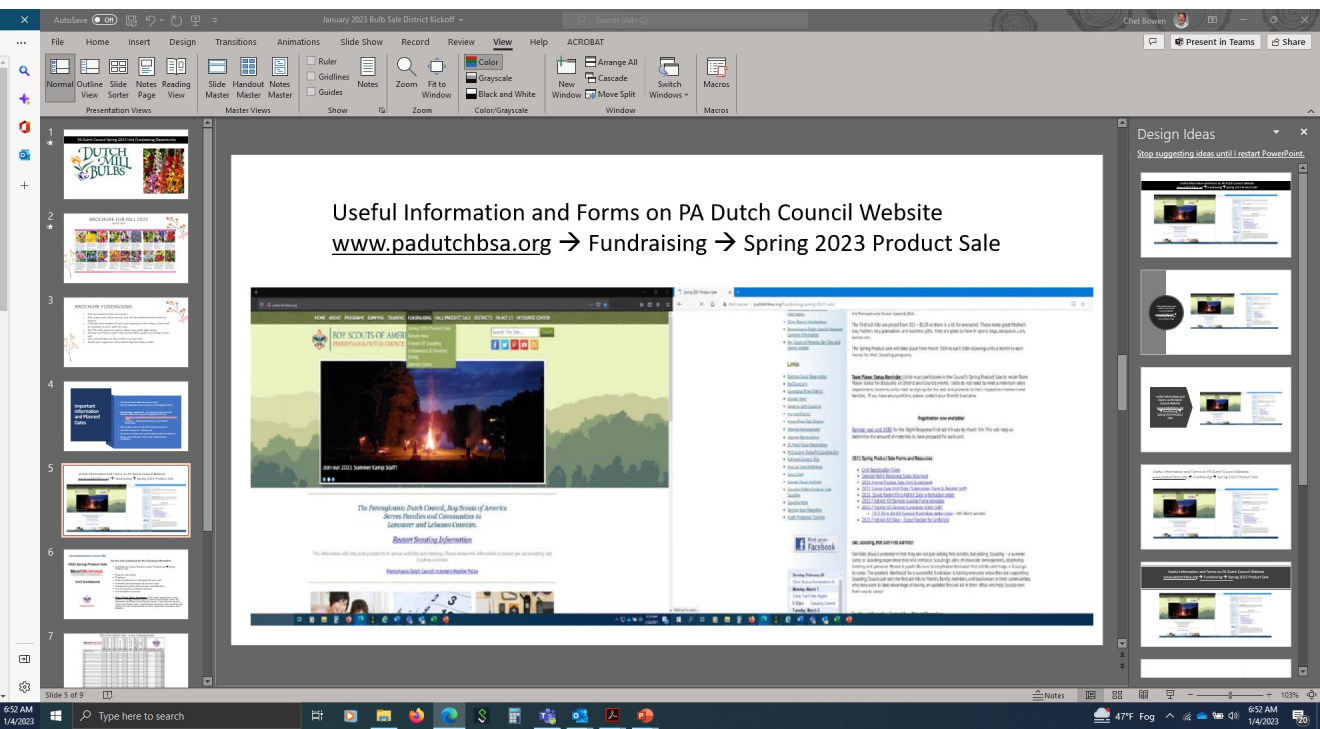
AutoSave Off January 2023 Bulb Sale District Kickoff Search (Alt+Q) Chet Bowen

File Home Insert Design Transitions Animations Slide Show Record Review View Help ACROBAT

Present in Teams Share

Normal Outline View Slide Sorter Notes Page Reading View
Presentation Views
Slide Master Handout Master Notes Master
Master Views
Ruler Gridlines Guides Notes
Show
Zoom Fit to Window
Zoom
Color Grayscale Black and White
Color/Grayscale
New Window Arrange All Cascade Move Split
Switch Windows
Window
Macros
Macros

1 PA Dutch Council Spring 2023 Unit Fundraising Opportunity DUTCH MILL BULBS
2 BROCHURE FOR FALL 2022
3 BROCHURE FUNDRAISING
4 Important Information and Planned Dates
5
6 2023 Spring Product Sale
7

Useful Information and Forms on PA Dutch Council Website
www.padutchbsa.org → Fundraising → Spring 2023 Product Sale

BOY SCOUTS OF AMERICA PENNSYLVANIA DUTCH COUNCIL
Join our 2023 Summer Camp Staff!
The Pennsylvania Dutch Council, Boy Scouts of America Serves Families and Communities in Lancaster and Lebanon Counties.
Restart Scouting Information

Links
Registration now available!
2023 Spring Product Sale Forms and Resources
Find us on Facebook

Design Ideas
Stop suggesting ideas until I restart PowerPoint.

Slide 5 of 9 Notes 103%

6:52 AM 1/4/2023 Type here to search 47°F Fog 6:52 AM 1/4/2023